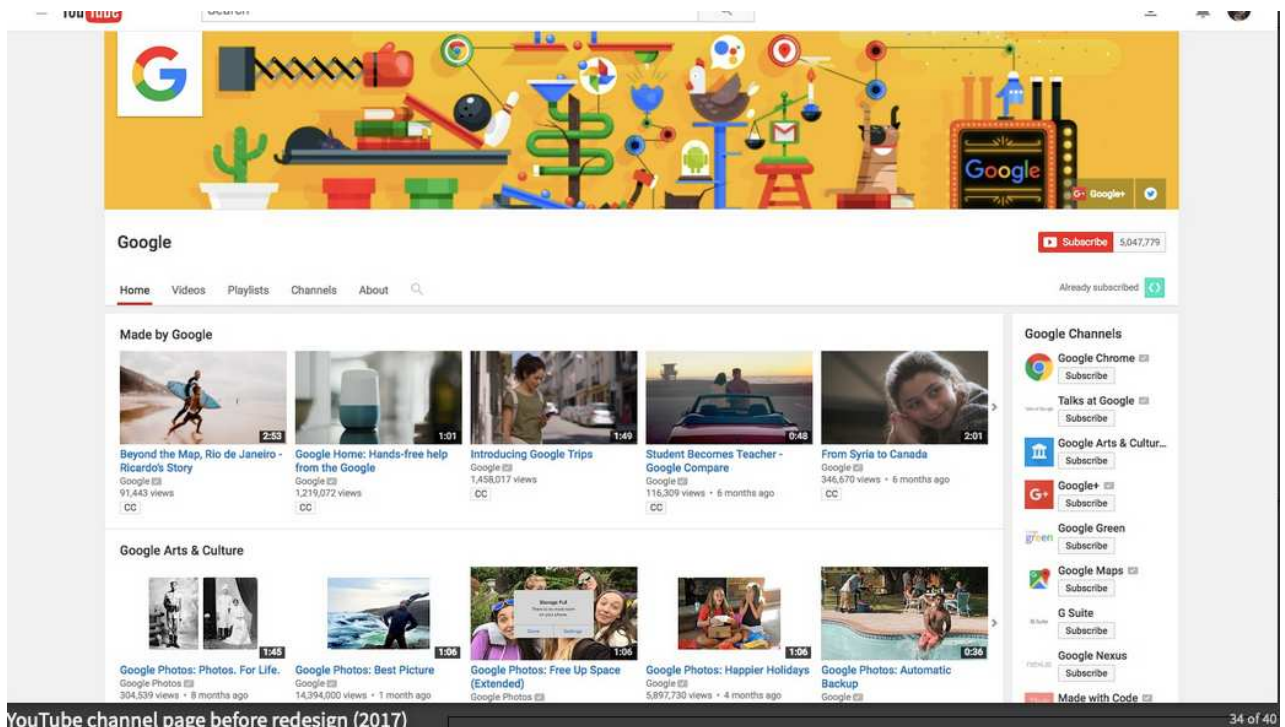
YouTube Search

Google

G+ Google+

Google

Subscribe 5,047,779

Home Videos Playlists Channels About

Already subscribed

Made by Google

2:53
Beyond the Map, Rio de Janeiro - Ricardo's Story
Google
91,443 views
CC

1:01
Google Home: Hands-free help from the Google
Google
1,219,072 views
CC

1:49
Introducing Google Trips
Google
1,458,017 views
CC

0:48
Student Becomes Teacher - Google Compare
Google
116,309 views • 6 months ago
CC

2:01
From Syria to Canada
Google
346,670 views • 6 months ago
CC

Google Arts & Culture

1:45
Google Photos: Photos. For Life.
Google Photos
304,539 views • 8 months ago

1:06
Google Photos: Best Picture
Google
14,394,000 views • 1 month ago

1:06
Google Photos: Free Up Space (Extended)
Google Photos

1:06
Google Photos: Happier Holidays
Google
5,897,730 views • 4 months ago

0:36
Google Photos: Automatic Backup
Google

Google Channels
Google Chrome
Subscribe
Talks at Google
Subscribe
Google Arts & Cultur...
Subscribe
Google+
Subscribe
Google Green
Subscribe
Google Maps
Subscribe
G Suite
Subscribe
Google Nexus
Subscribe
Made with Code

YouTube channel page before redesign (2017)

34 of 40